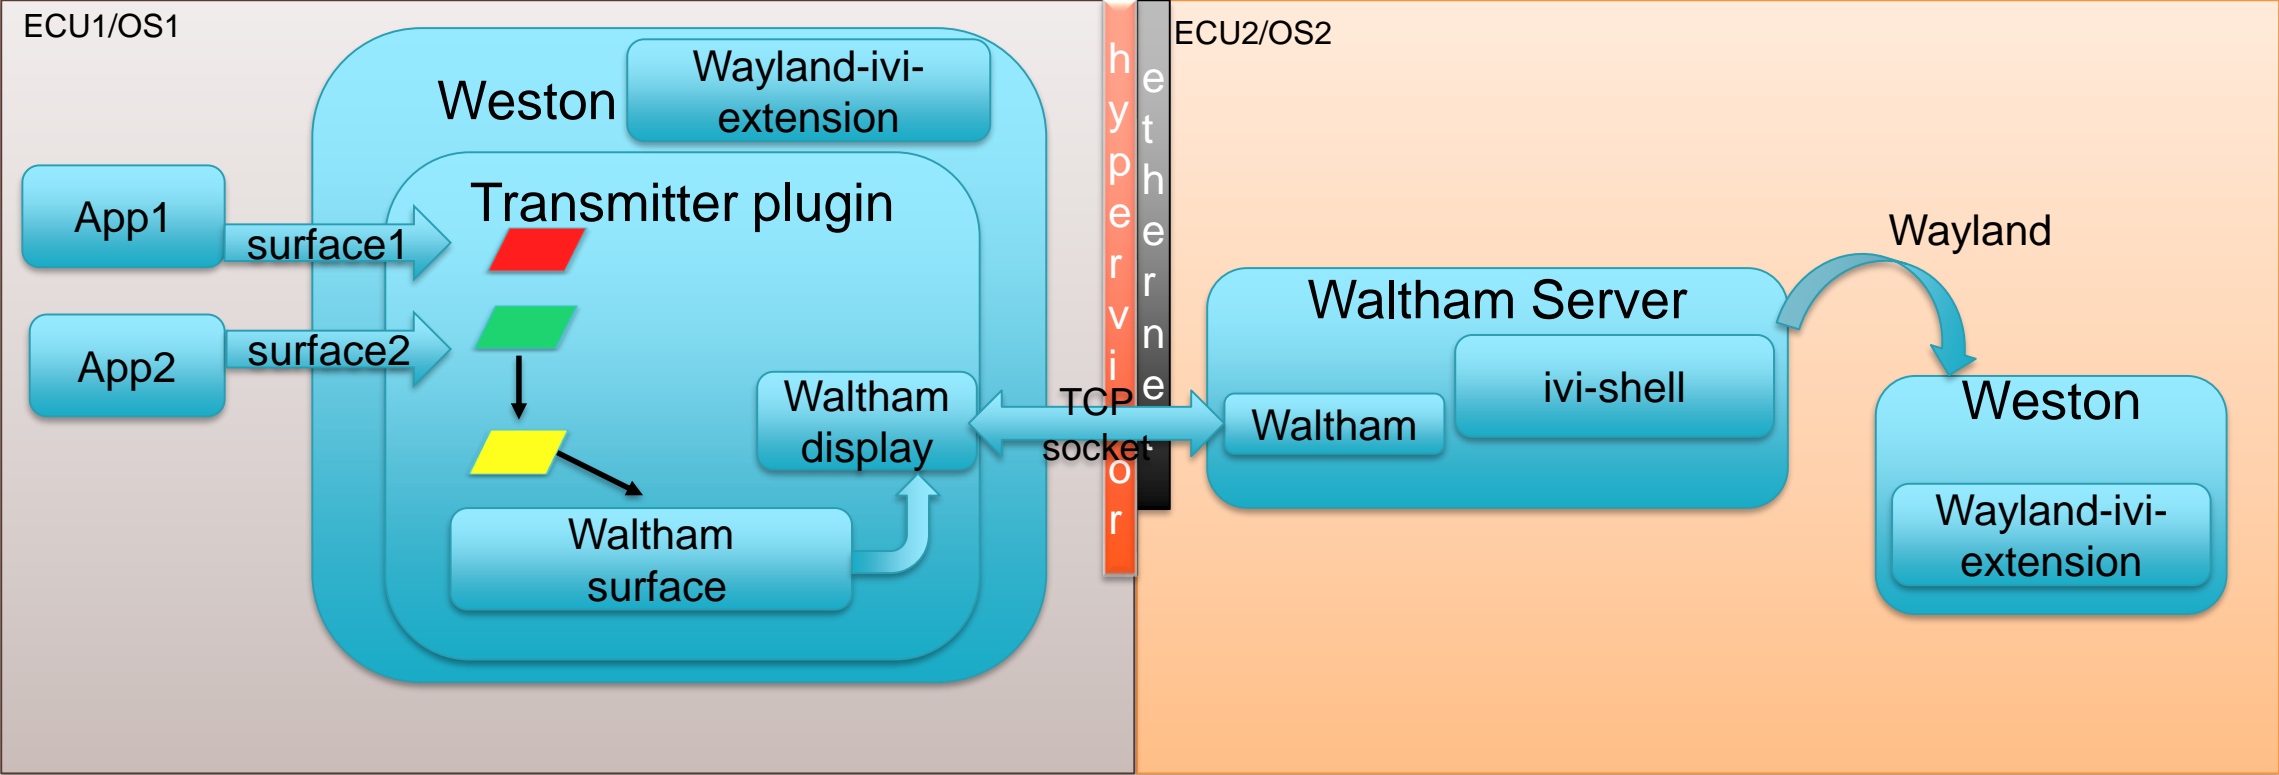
ECU1/OS1

Weston

Wayland-ivi-extension

App1

surface1

Transmitter plugin

App2

surface2

Waltham display

Waltham surface

hypervisor

ethernet

TCP socket

ECU2/OS2

Wayland

Waltham Server

ivi-shell

Waltham

Weston

Wayland-ivi-extension